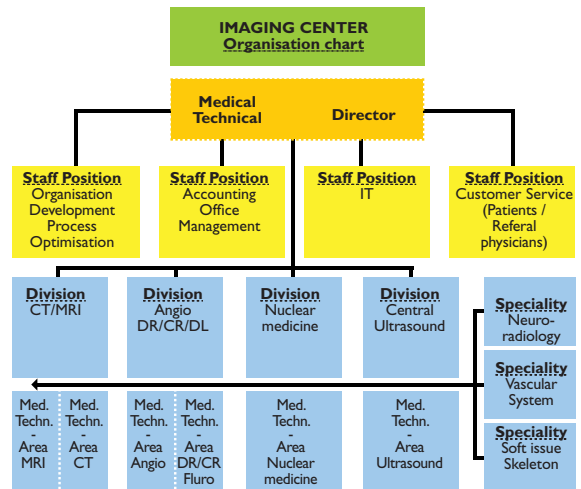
IMAGING CENTER
Organisation chart

Medical Technical Director

Staff Position
Organisation Development Process Optimisation

Staff Position
Accounting Office Management

Staff Position
IT

Staff Position
Customer Service (Patients / Referal physicians)

Division
CT/MRI

Division
Angio DR/CR/DL

Division
Nuclear medicine

Division
Central Ultrasound

Speciality
Neuro-radiology

Speciality
Vascular System

Speciality
Soft issue Skeleton

Med. Techn. - Area MRI

Med. Techn. - Area CT

Med. Techn. - Area Angio

Med. Techn. - Area DR/CR Fluro

Med. Techn. - Area Nuclear medicine

Med. Techn. - Area Ultrasound